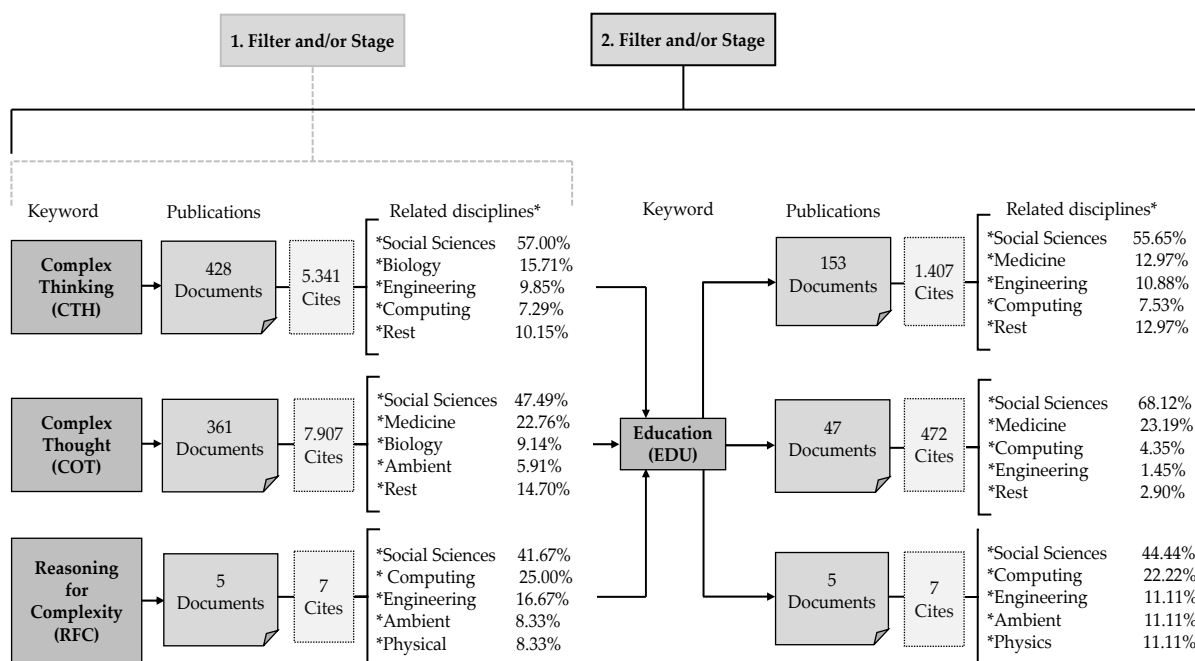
1. Filter and/or Stage

2. Filter and/or Stage

Keyword

Publications

Related disciplines*

Complex Thinking (CTH)

428 Documents

5.341 Cites

*Social Sciences 57.00%
*Biology 15.71%
*Engineering 9.85%
*Computing 7.29%
*Rest 10.15%

Complex Thought (COT)

361 Documents

7.907 Cites

*Social Sciences 47.49%
*Medicine 22.76%
*Biology 9.14%
*Ambient 5.91%
*Rest 14.70%

Reasoning for Complexity (RFC)

5 Documents

7 Cites

*Social Sciences 41.67%
* Computing 25.00%
*Engineering 16.67%
*Ambient 8.33%
*Physical 8.33%

Keyword

Education (EDU)

Publications

Related disciplines*

153 Documents

1.407 Cites

*Social Sciences 55.65%
*Medicine 12.97%
*Engineering 10.88%
*Computing 7.53%
*Rest 12.97%

47 Documents

472 Cites

*Social Sciences 68.12%
*Medicine 23.19%
*Computing 4.35%
*Engineering 1.45%
*Rest 2.90%

5 Documents

7 Cites

*Social Sciences 44.44%
*Computing 22.22%
*Engineering 11.11%
*Ambient 11.11%
*Physics 11.11%